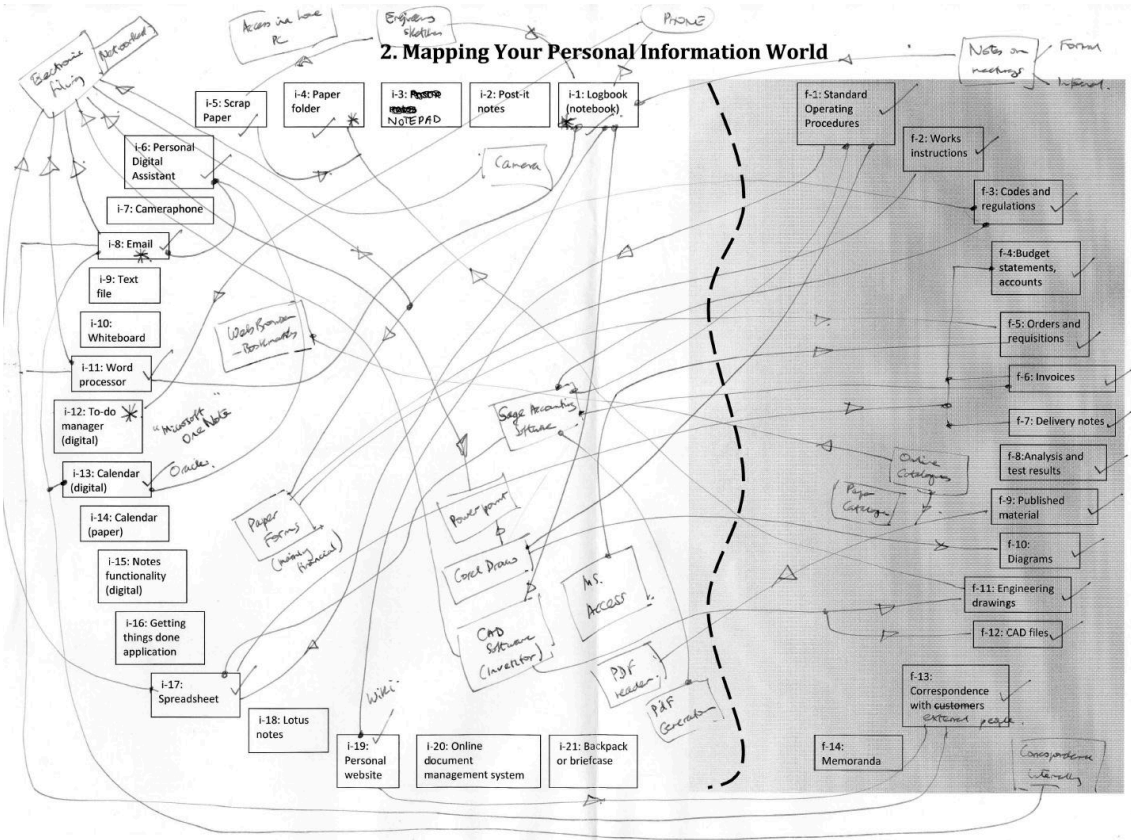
2. Mapping Your Personal Information World

Access in home PC

Engineers sketches

PHONE

Notes on meetings

Formal

Informal

Electronic filing

Networked

i-5: Scrap Paper

i-4: Paper folder

i-3: ~~Post-it notes~~ NOTEPAD

i-2: Post-it notes

i-1: Logbook (notebook)

i-6: Personal Digital Assistant

Camera

i-7: Cameraphone

i-8: Email

i-9: Text file

i-10: Whiteboard

i-11: Word processor

i-12: To-do manager (digital)

"Microsoft One Note"

i-13: Calendar (digital)

Oracle

i-14: Calendar (paper)

i-15: Notes functionality (digital)

i-16: Getting things done application

i-17: Spreadsheet

i-18: Lotus notes

i-19: Personal website

Wiki

i-20: Online document management system

i-21: Backpack or briefcase

Web Browser - Bookmarks

Sage Accounting Software

Paper Forms (meeting protocol)

Powerpoint

Corel Draw

MS. Access

CAD Software (Inventor)

PDF reader

PDF Generator

Online Catalogues

Paper Catalogues

f-1: Standard Operating Procedures

f-2: Works instructions

f-3: Codes and regulations

f-4: Budget statements, accounts

f-5: Orders and requisitions

f-6: Invoices

f-7: Delivery notes

f-8: Analysis and test results

f-9: Published material

f-10: Diagrams

f-11: Engineering drawings

f-12: CAD files

f-13: Correspondence with ~~customers~~ external people.

f-14: Memoranda

Correspondence internally